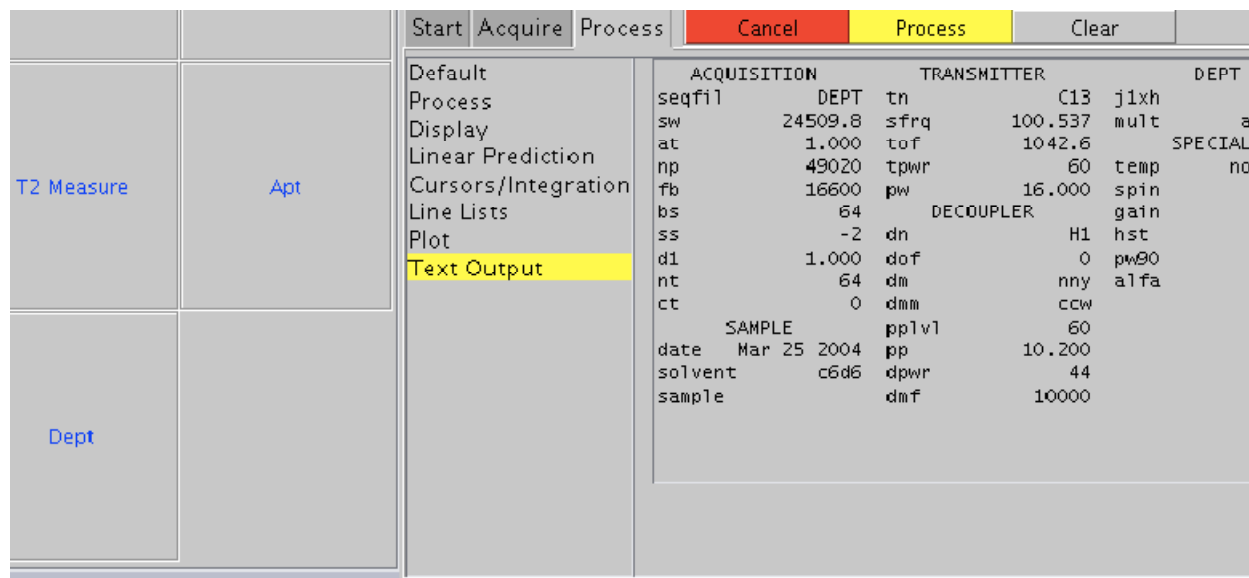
T2 Measure

Apt

Dept

Start Acquire Process

Cancel

Process

Clear

Default
Process
Display
Linear Prediction
Cursors/Integration
Line Lists
Plot
Text Output

| ACQUISITION | | TRANSMITTER | | DEPT | |
|---|---|---|---|---|---|
| seqfil | DEPT | tn | C13 | j1xh | |
| sw | 24509.8 | sfrq | 100.537 | mult | a |
| at | 1.000 | tof | 1042.6 | SPECIAL | |
| np | 49020 | tpwr | 60 | temp | no |
| fb | 16600 | pw | 16.000 | spin | |
| bs | 64 | DECOUPLER | | gain | |
| ss | -2 | dn | H1 | hst | |
| d1 | 1.000 | dof | 0 | pw90 | |
| nt | 64 | dm | nny | alfa | |
| ct | 0 | dmm | ccw | | |
| SAMPLE | | pplvl | 60 | | |
| date | Mar 25 2004 | pp | 10.200 | | |
| solvent | c6d6 | dpwr | 44 | | |
| sample | | dmf | 10000 | | |